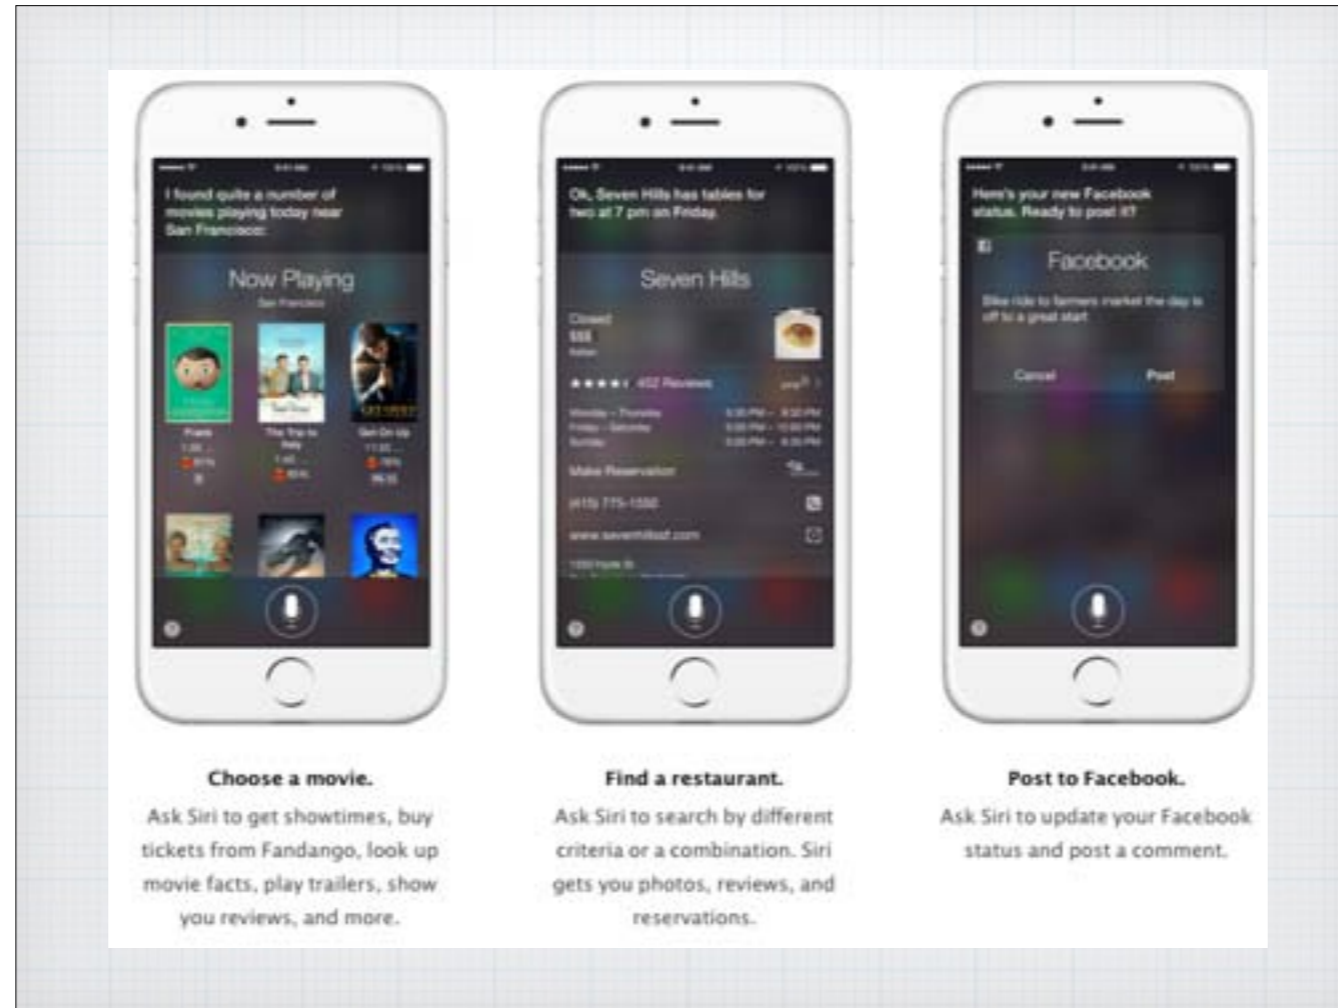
I found quite a number of movies playing today near San Francisco:

Now Playing

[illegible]

Ok, Seven Hills has tables for two at 7 pm on Friday.

Seven Hills

Closed

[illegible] 402 Reviews

Make Reservation

(415) 775-1550

www.sevenhillssf.com

Here's your new Facebook status. Ready to post it?

Facebook

Bike ride to farmers market the day is off to a great start

Cancel

Post

Choose a movie.

Ask Siri to get showtimes, buy tickets from Fandango, look up movie facts, play trailers, show you reviews, and more.

Find a restaurant.

Ask Siri to search by different criteria or a combination. Siri gets you photos, reviews, and reservations.

Post to Facebook.

Ask Siri to update your Facebook status and post a comment.